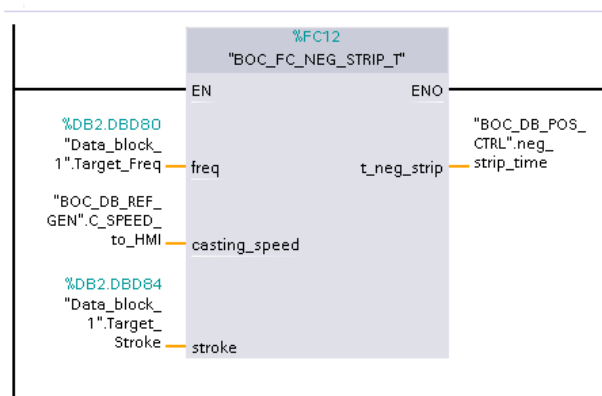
%FC12
"BOC_FC_NEG_STRIP_T"

EN

ENO

%DB2.DBD80
"Data_block_1".Target_Freq

freq

t_neg_strip

"BOC_DB_POS_CTRL".neg_strip_time

"BOC_DB_REF_GEN".C_SPEED_to_HMI

casting_speed

%DB2.DBD84
"Data_block_1".Target_Stroke

stroke